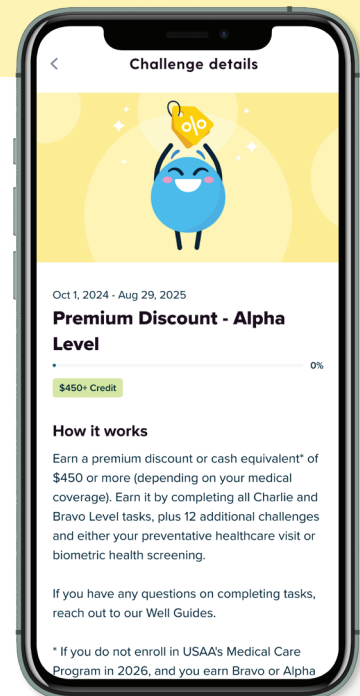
Challenge details

%

Oct 1, 2024 - Aug 29, 2025

Premium Discount - Alpha Level

0%

$450+ Credit

How it works

Earn a premium discount or cash equivalent* of $450 or more (depending on your medical coverage). Earn it by completing all Charlie and Bravo Level tasks, plus 12 additional challenges and either your preventative healthcare visit or biometric health screening.

If you have any questions on completing tasks, reach out to our Well Guides.

* If you do not enroll in USAA's Medical Care Program in 2026, and you earn Bravo or Alpha